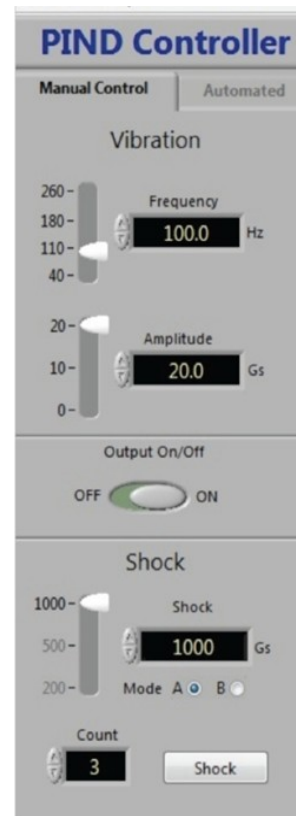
PIND Controller

Manual Control

Automated

Vibration

260
180
110
40

Frequency

100.0

Hz

20
10
0

Amplitude

20.0

Gs

Output On/Off

OFF

ON

Shock

1000
500
200

Shock

1000

Gs

Mode A B

Count

3

Shock